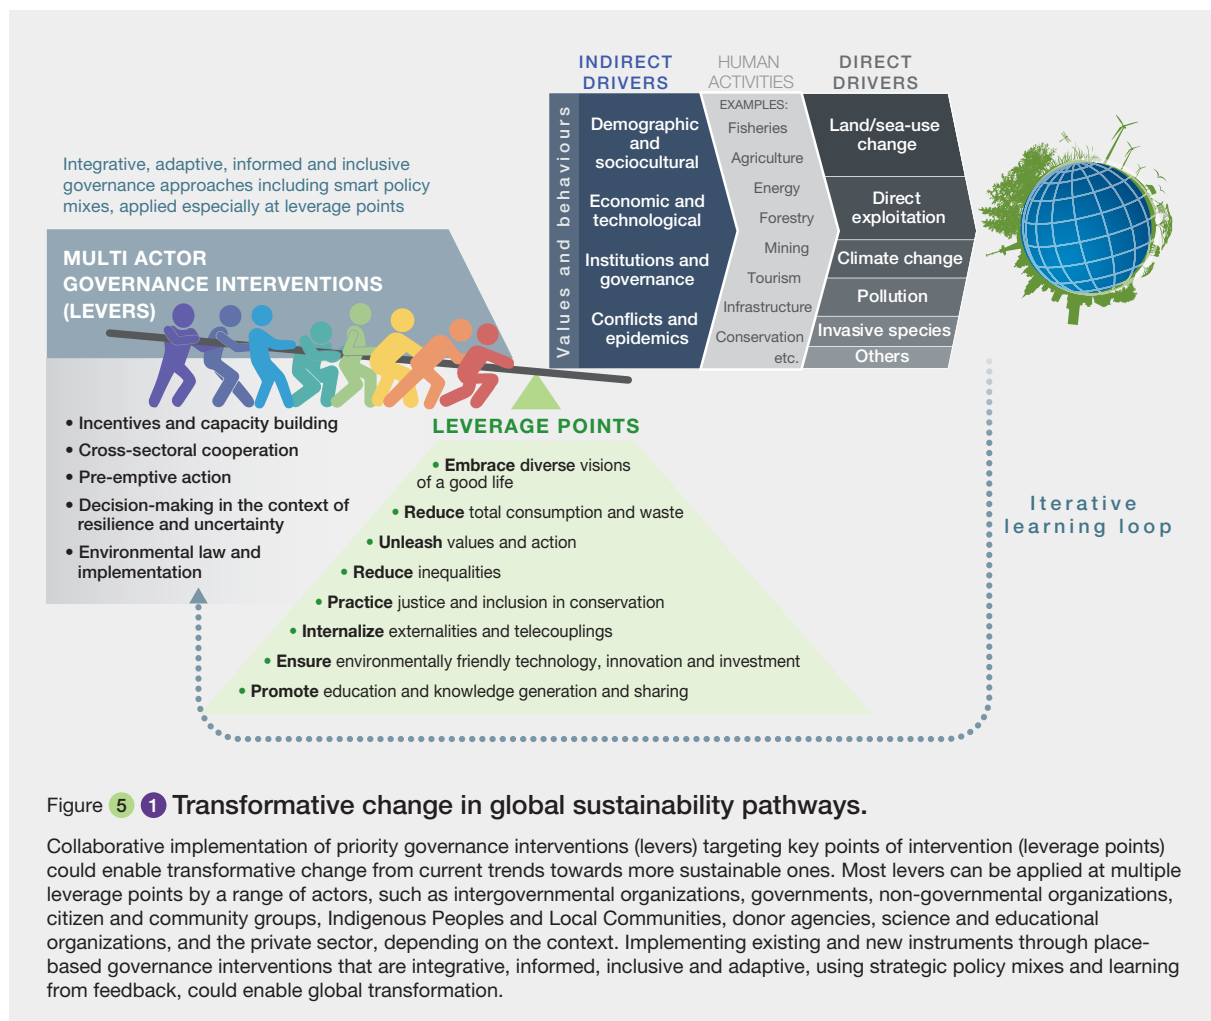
INDIRECT DRIVERS

HUMAN ACTIVITIES

DIRECT DRIVERS

Values and behaviours

Demographic and sociocultural

Economic and technological

Institutions and governance

Conflicts and epidemics

EXAMPLES:
Fisheries
Agriculture
Energy
Forestry
Mining
Tourism
Infrastructure
Conservation
etc.

Land/sea-use change

Direct exploitation

Climate change

Pollution

Invasive species

Others

Integrative, adaptive, informed and inclusive governance approaches including smart policy mixes, applied especially at leverage points

MULTI ACTOR GOVERNANCE INTERVENTIONS (LEVERS)

• Incentives and capacity building
• Cross-sectoral cooperation
• Pre-emptive action
• Decision-making in the context of resilience and uncertainty
• Environmental law and implementation

LEVERAGE POINTS

• **Embrace** diverse visions of a good life
• **Reduce** total consumption and waste
• **Unleash** values and action
• **Reduce** inequalities
• **Practice** justice and inclusion in conservation
• **Internalize** externalities and telecouplings
• **Ensure** environmentally friendly technology, innovation and investment
• **Promote** education and knowledge generation and sharing

Iterative learning loop

Figure 5 1 Transformative change in global sustainability pathways.

Collaborative implementation of priority governance interventions (levers) targeting key points of intervention (leverage points) could enable transformative change from current trends towards more sustainable ones. Most levers can be applied at multiple leverage points by a range of actors, such as intergovernmental organizations, governments, non-governmental organizations, citizen and community groups, Indigenous Peoples and Local Communities, donor agencies, science and educational organizations, and the private sector, depending on the context. Implementing existing and new instruments through place-based governance interventions that are integrative, informed, inclusive and adaptive, using strategic policy mixes and learning from feedback, could enable global transformation.